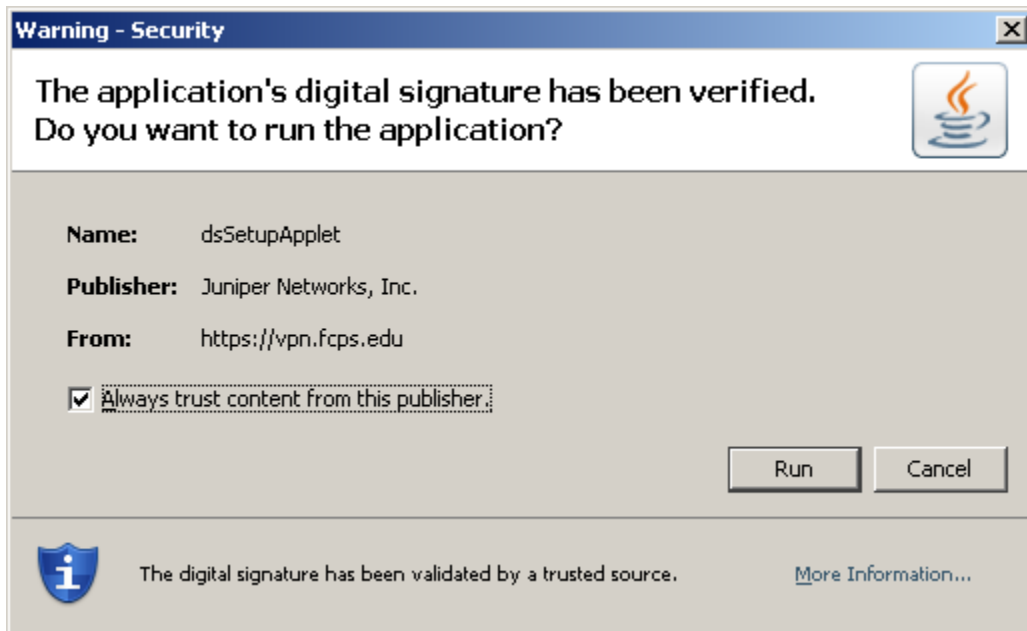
Warning - Security

The application's digital signature has been verified.
Do you want to run the application?

Name: dsSetupApplet

Publisher: Juniper Networks, Inc.

From: https://vpn.fcps.edu

Always trust content from this publisher.

Run Cancel

The digital signature has been validated by a trusted source.

More Information...